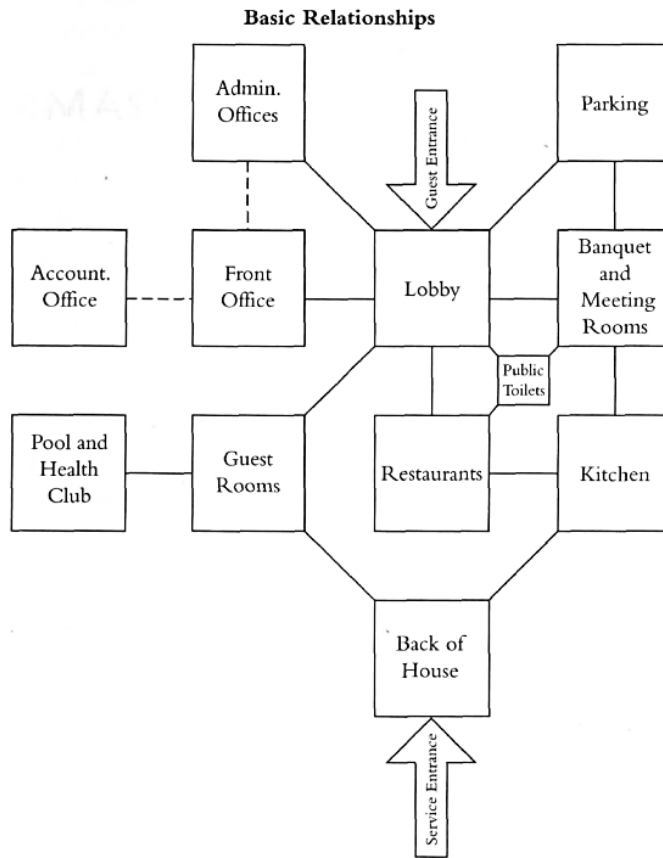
Basic Relationships

Admin. Offices

Guest Entrance

Parking

Account. Office

Front Office

Lobby

Banquet and Meeting Rooms

Public Toilets

Pool and Health Club

Guest Rooms

Restaurants

Kitchen

Back of House

Service Entrance